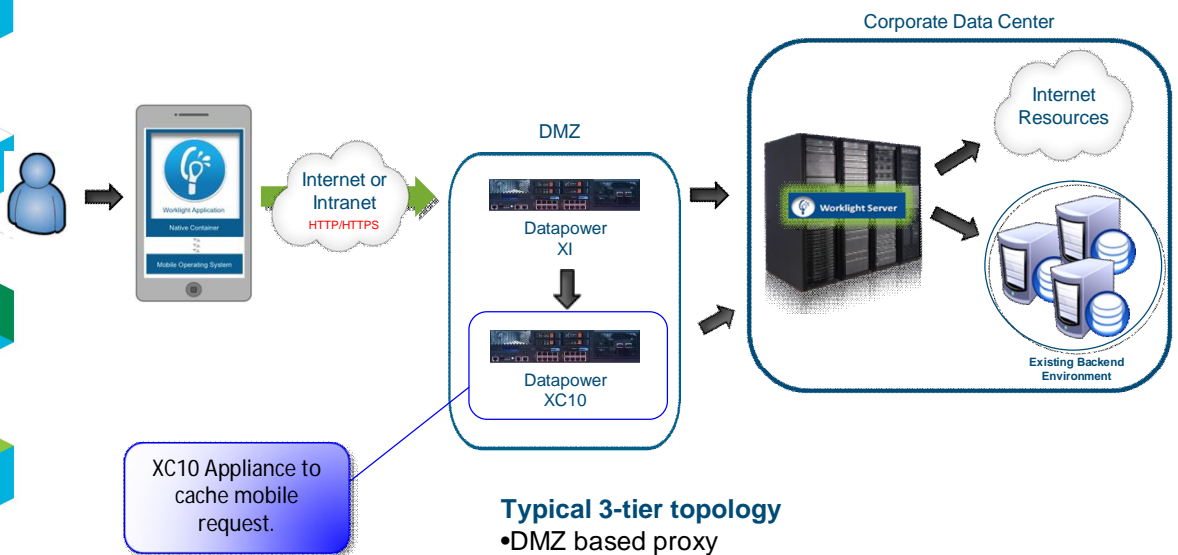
Corporate Data Center

Worklight Application

Native Container

Mobile Operating System

Internet or Intranet
HTTP/HTTPS

DMZ

Datapower
XI

Datapower
XC10

Worklight Server

Internet Resources

Existing Backend Environment

XC10 Appliance to cache mobile request.

Typical 3-tier topology
•DMZ based proxy